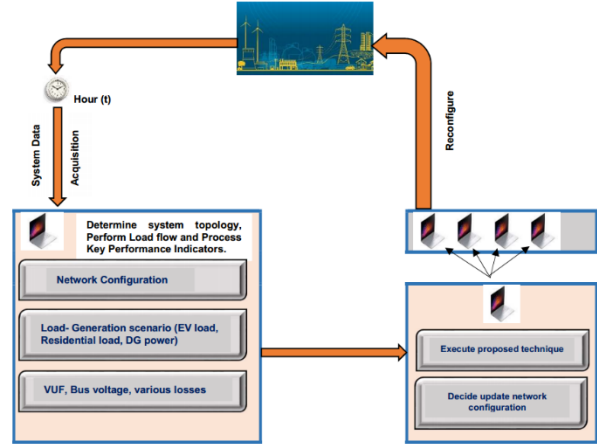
Hour (t)

System Data Acquisition

Reconfigure

Determine system topology, Perform Load flow and Process Key Performance Indicators.

Network Configuration

Load- Generation scenario (EV load, Residential load, DG power)

VUF, Bus voltage, various losses

Execute proposed technique

Decide update network configuration